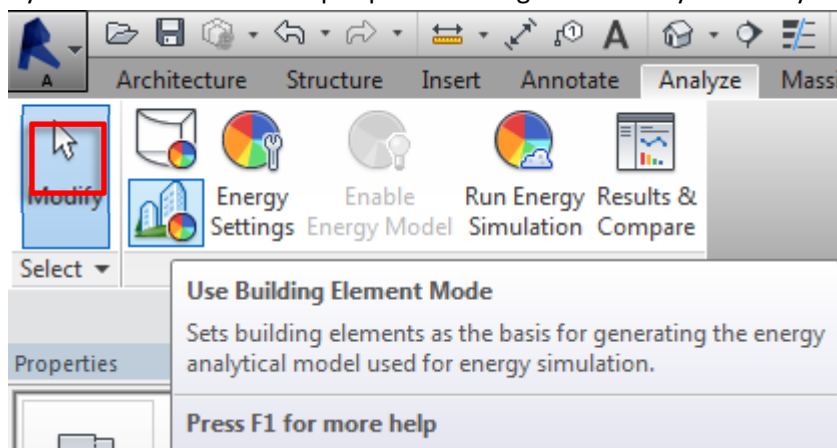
A

Architecture Structure Insert Annotate Analyze Mass

Modify

Energy Settings

Enable Energy Model

Run Energy Simulation

Results & Compare

Select ▾

Properties

Use Building Element Mode

Sets building elements as the basis for generating the energy analytical model used for energy simulation.

Press F1 for more help